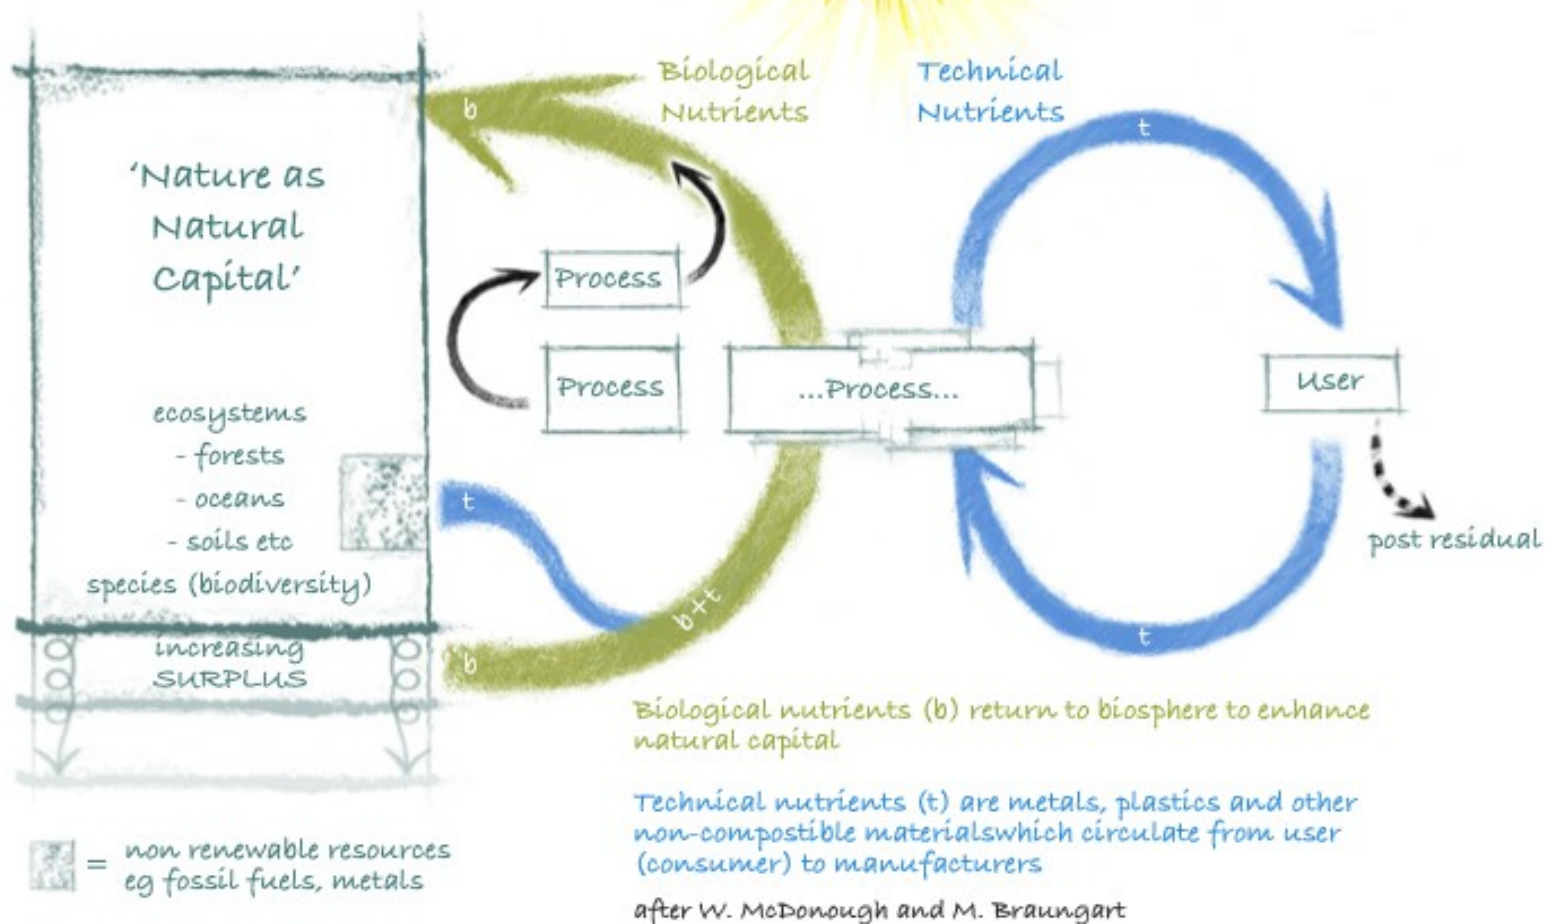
'Nature as Natural Capital'

ecosystems
- forests
- oceans
- soils etc
species (biodiversity)

increasing SURPLUS

= non renewable resources eg fossil fuels, metals

Biological Nutrients

Technical Nutrients

b

t

Process

Process

...Process...

User

post residual

t

b+t

b

t

Biological nutrients (b) return to biosphere to enhance natural capital

Technical nutrients (t) are metals, plastics and other non-compostible materialswhich circulate from user (consumer) to manufacturers

after W. McDonough and M. Braungart